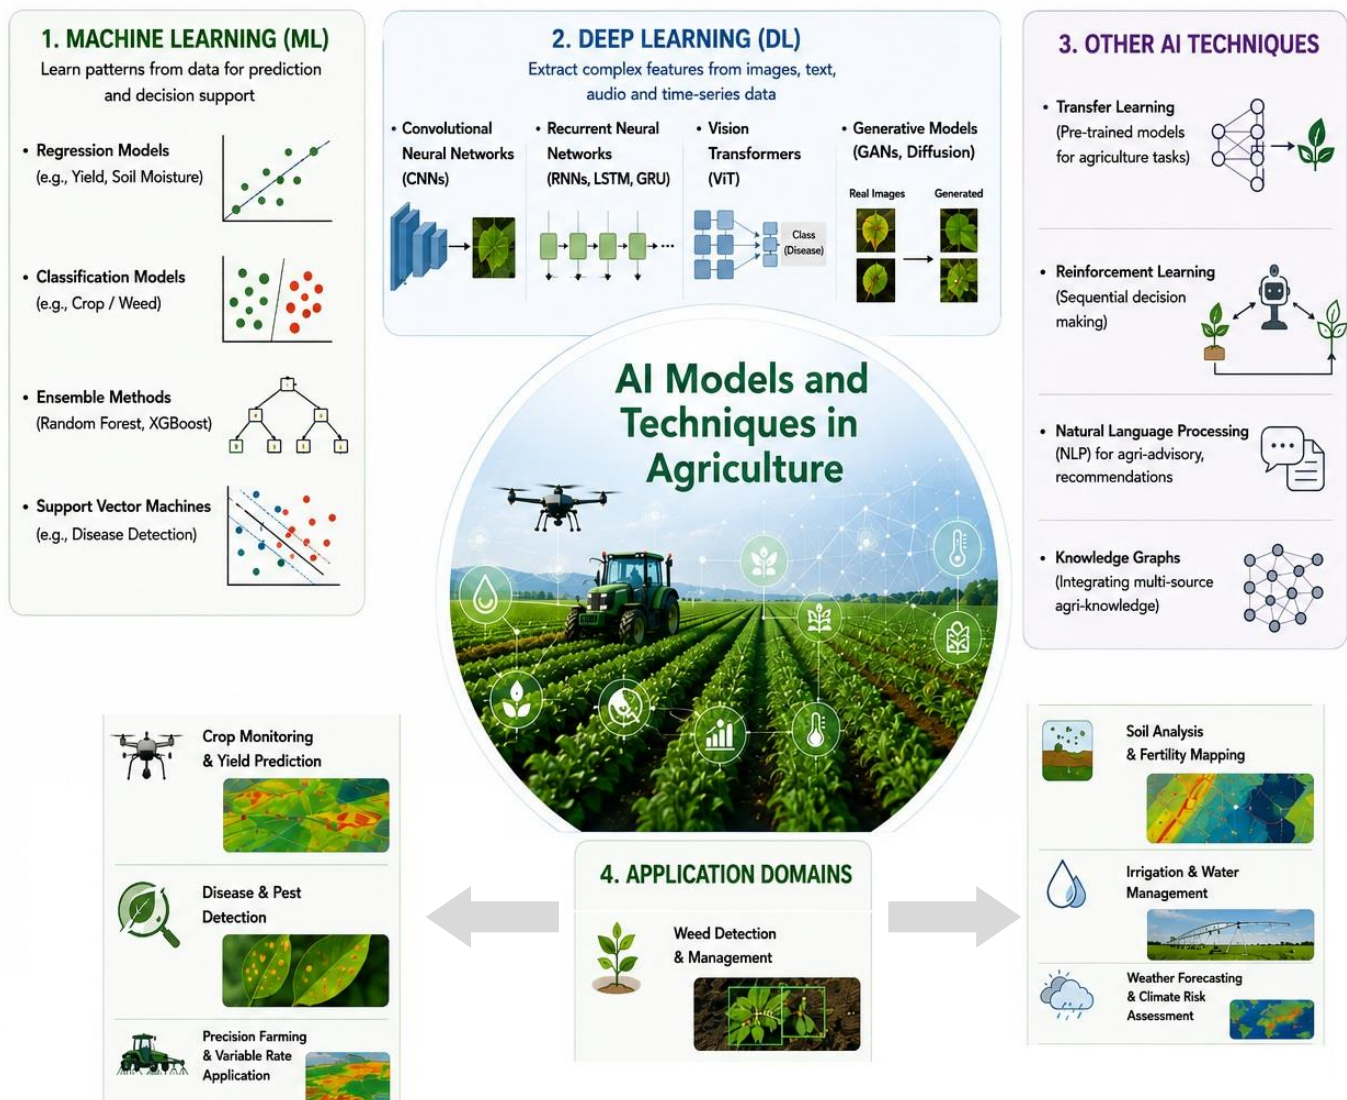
1. MACHINE LEARNING (ML)
Learn patterns from data for prediction and decision support

• Regression Models (e.g., Yield, Soil Moisture)

• Classification Models (e.g., Crop / Weed)

• Ensemble Methods (Random Forest, XGBoost)

• Support Vector Machines (e.g., Disease Detection)

2. DEEP LEARNING (DL)
Extract complex features from images, text, audio and time-series data

• Convolutional Neural Networks (CNNs)

• Recurrent Neural Networks (RNNs, LSTM, GRU)

• Vision Transformers (ViT)

Class (Disease)

• Generative Models (GANs, Diffusion)

Real Images

Generated

3. OTHER AI TECHNIQUES

• Transfer Learning (Pre-trained models for agriculture tasks)

• Reinforcement Learning (Sequential decision making)

• Natural Language Processing (NLP) for agri-advisory, recommendations

• Knowledge Graphs (Integrating multi-source agri-knowledge)

AI Models and Techniques in Agriculture

Crop Monitoring & Yield Prediction

Disease & Pest Detection

Precision Farming & Variable Rate Application

4. APPLICATION DOMAINS

Weed Detection & Management

Soil Analysis & Fertility Mapping

Irrigation & Water Management

Weather Forecasting & Climate Risk Assessment